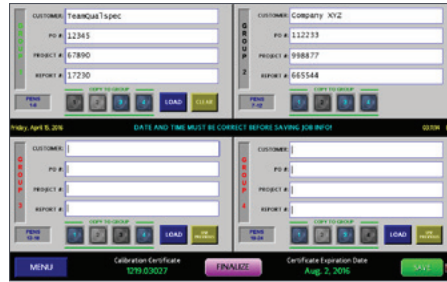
CUSTOMER TeamQualspec

PO # 12345

PROJECT # 67890

REPORT # 17230

PENS 1-6

COPY TO GROUP

LOAD

CLEAR

GROUP 2

CUSTOMER Company XYZ

PO # 112233

PROJECT # 998877

REPORT # 665544

PENS 7-12

COPY TO GROUP

Friday, April 15, 2016

DATE AND TIME MUST BE CORRECT BEFORE SAVING JOB INFO!

GROUP 3

CUSTOMER

PO #

PROJECT #

REPORT #

PENS 13-18

COPY TO GROUP

LOAD

GROUP 4

CUSTOMER

PO #

PROJECT #

REPORT #

PENS 19-24

COPY TO GROUP

LOAD

MENU

Calibration Certificate
1219.03027

FINALIZE

Certificate Expiration Date
Aug. 2, 2016

SAVE